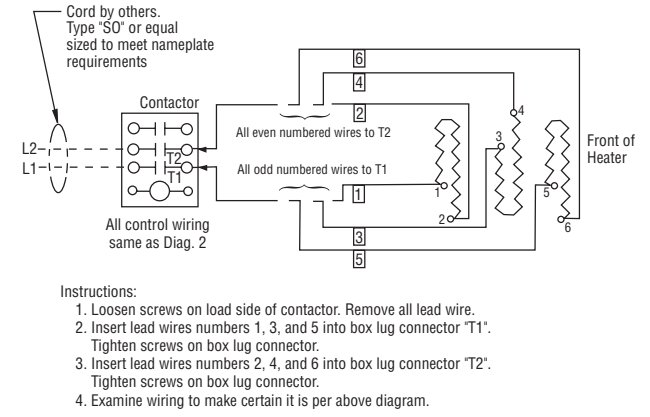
Cord by others. Type "SO" or equal sized to meet nameplate requirements

Contactor

L2

L1

T2

T1

All control wiring same as Diag. 2

6

4

2

All even numbered wires to T2

All odd numbered wires to T1

1

3

5

4

3

1

2

5

6

Front of Heater

Instructions:

1. Loosen screws on load side of contactor. Remove all lead wire.

2. Insert lead wires numbers 1, 3, and 5 into box lug connector "T1". Tighten screws on box lug connector.

3. Insert lead wires numbers 2, 4, and 6 into box lug connector "T2". Tighten screws on box lug connector.

4. Examine wiring to make certain it is per above diagram.